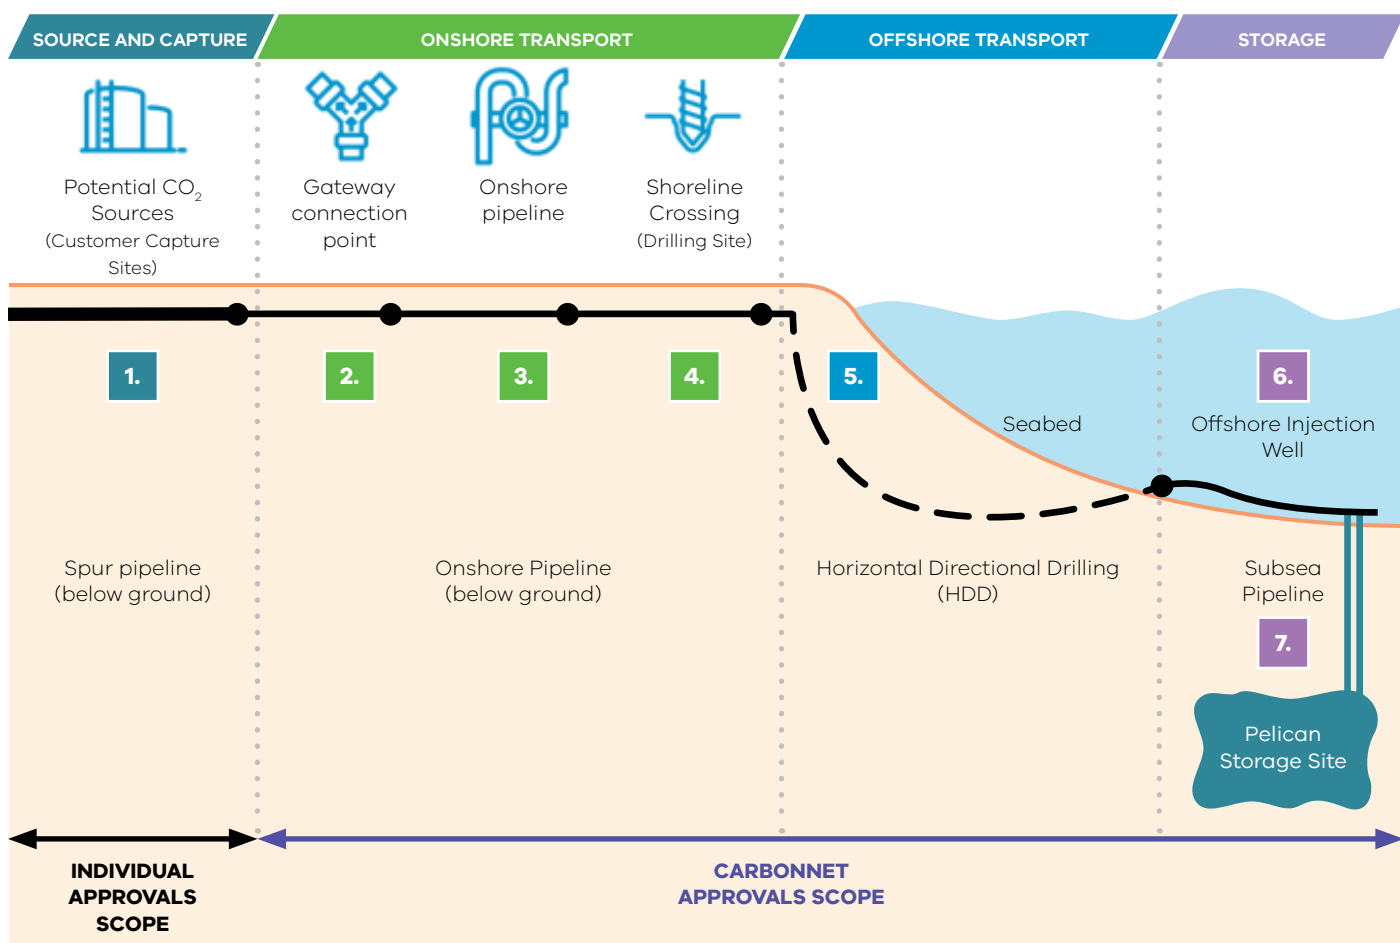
SOURCE AND CAPTURE

ONSHORE TRANSPORT

OFFSHORE TRANSPORT

STORAGE

Potential $CO_2$ Sources (Customer Capture Sites)

Gateway connection point

Onshore pipeline

Shoreline Crossing (Drilling Site)

1.

2.

3.

4.

5.

Seabed

6.

Offshore Injection Well

Spur pipeline (below ground)

Onshore Pipeline (below ground)

Horizontal Directional Drilling (HDD)

Subsea Pipeline

7.

Pelican Storage Site

INDIVIDUAL APPROVALS SCOPE

CARBONNET APPROVALS SCOPE